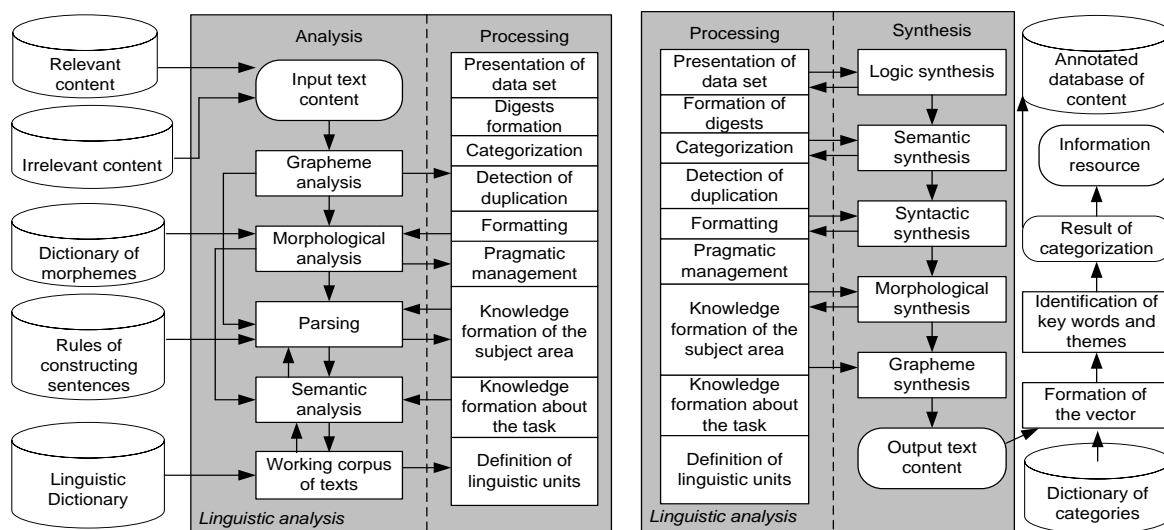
Relevant content

Irrelevant content

Dictionary of morphemes

Rules of constructing sentences

Linguistic Dictionary

Analysis

Input text content

Grapheme analysis

Morphological analysis

Parsing

Semantic analysis

Working corpus of texts

Processing

Presentation of data set

Digests formation

Categorization

Detection of duplication

Formatting

Pragmatic management

Knowledge formation of the subject area

Knowledge formation about the task

Definition of linguistic units

Linguistic analysis

Processing

Presentation of data set

Formation of digests

Categorization

Detection of duplication

Formatting

Pragmatic management

Knowledge formation of the subject area

Knowledge formation about the task

Definition of linguistic units

Linguistic analysis

Synthesis

Logic synthesis

Semantic synthesis

Syntactic synthesis

Morphological synthesis

Grapheme synthesis

Output text content

Annotated database of content

Information resource

Result of categorization

Identification of key words and themes

Formation of the vector

Dictionary of categories